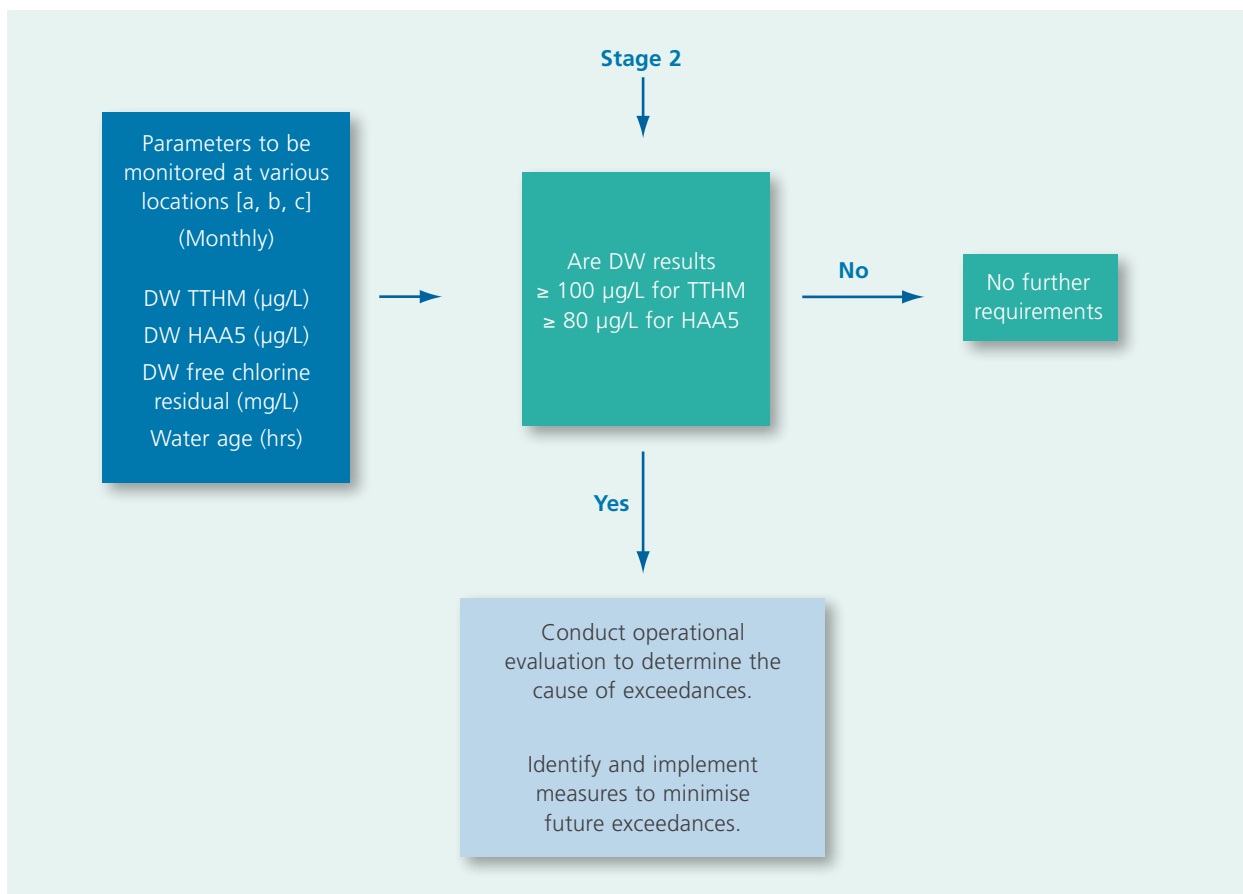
Stage 2

Parameters to be monitored at various locations [a, b, c]
(Monthly)

DW TTHM (µg/L)
DW HAA5 (µg/L)
DW free chlorine residual (mg/L)
Water age (hrs)

Are DW results
≥ 100 µg/L for TTHM
≥ 80 µg/L for HAA5

No

No further requirements

Yes

Conduct operational evaluation to determine the cause of exceedances.

Identify and implement measures to minimise future exceedances.